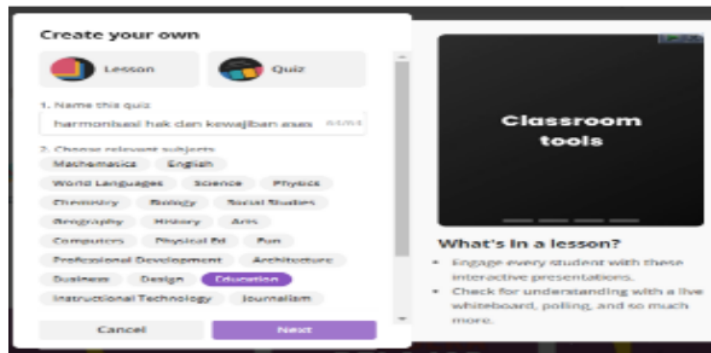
Create your own

Lesson

Quiz

1. Name this quiz

harmonisasi hak dan kewajiban asas

64/64

2. Choose relevant subjects

Mathematics

English

World Languages

Science

Physics

Chemistry

Biology

Social Studies

Geography

History

Arts

Computers

Physical Ed

Fun

Professional Development

Architecture

Business

Design

Education

Instructional Technology

Journalism

Cancel

Next

Classroom tools

What's in a lesson?

• Engage every student with these interactive presentations.

• Check for understanding with a live whiteboard, polling, and so much more.